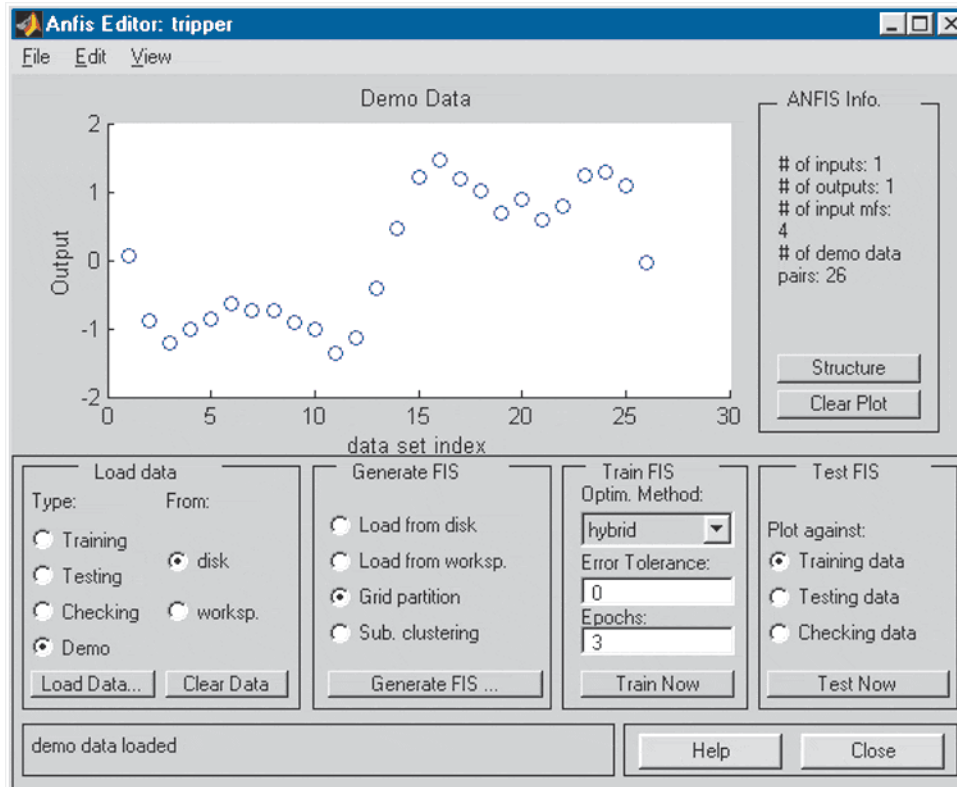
Anfis Editor: tripper

File Edit View

Demo Data

2
1
0
-1
-2

Output

0 5 10 15 20 25 30

data set index

ANFIS Info.

# of inputs: 1
# of outputs: 1
# of input mfs: 4
# of demo data pairs: 26

Structure

Clear Plot

Load data

Type:

From:

Training

Testing

Checking

Demo

disk

worksp.

Load Data...

Clear Data

Generate FIS

Load from disk

Load from worksp.

Grid partition

Sub. clustering

Generate FIS ...

Train FIS

Optim. Method:

hybrid

Error Tolerance:

0

Epochs:

3

Train Now

Test FIS

Plot against:

Training data

Testing data

Checking data

Test Now

demo data loaded

Help

Close